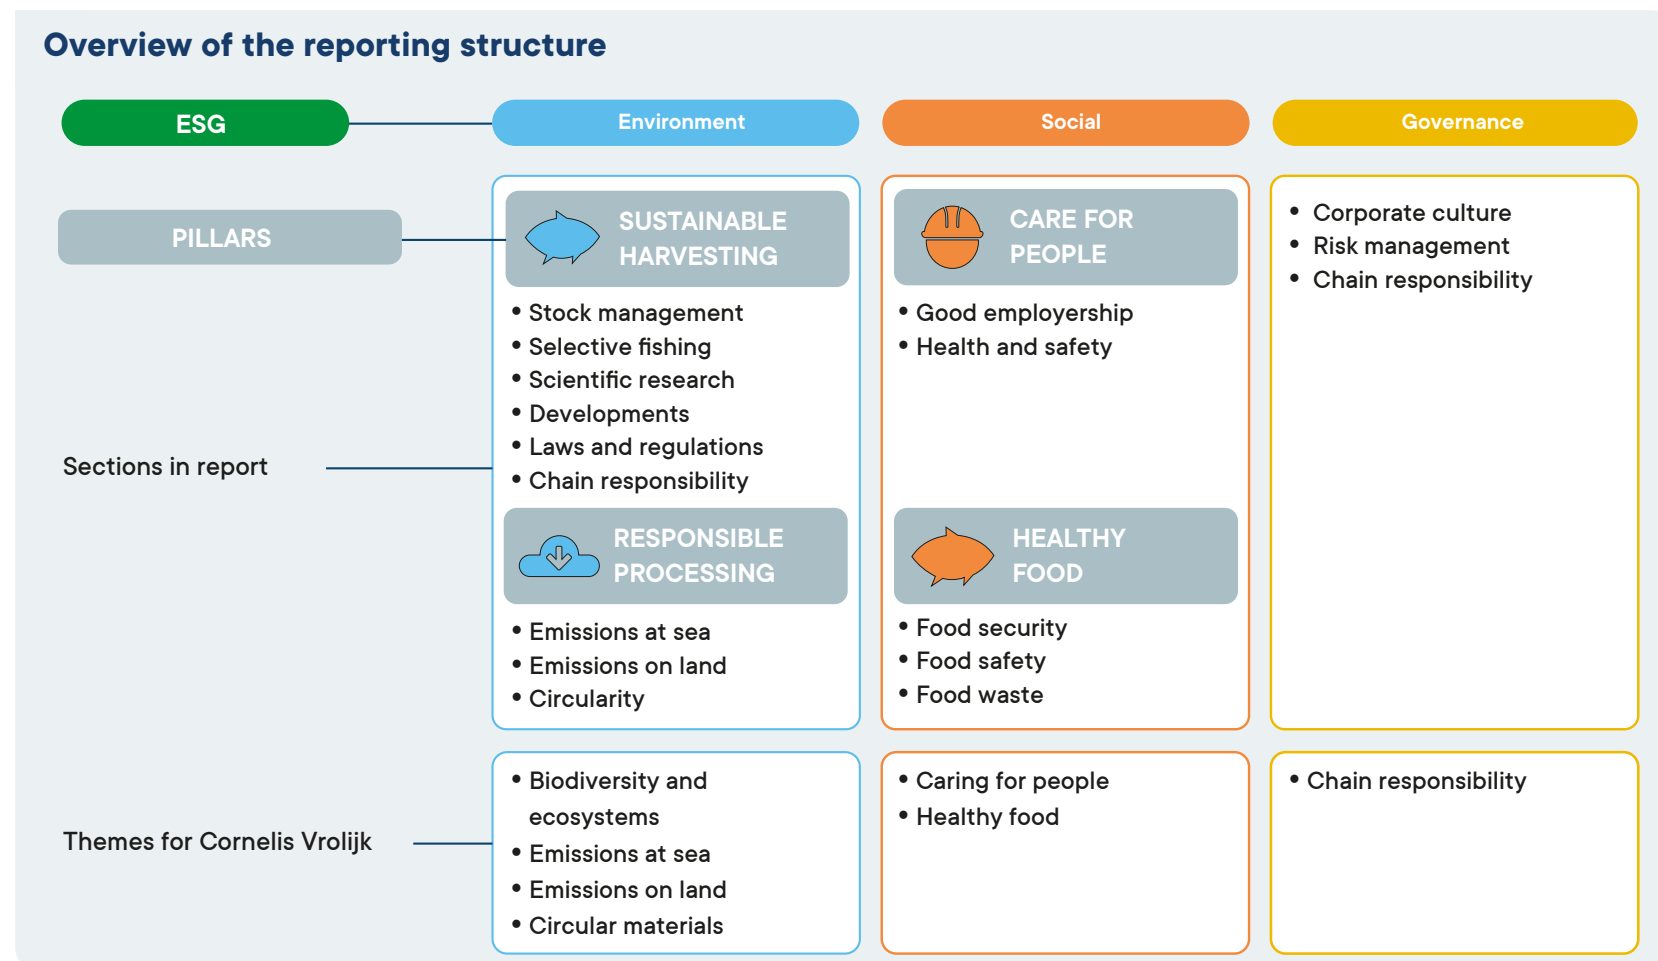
Overview of the reporting structure

| ESG | Environment | Social | Governance |
|---|---|---|---|
| PILLARS | SUSTAINABLE HARVESTING | CARE FOR PEOPLE | |
| Sections in report | • Stock management<br>• Selective fishing<br>• Scientific research<br>• Developments<br>• Laws and regulations<br>• Chain responsibility<br>RESPONSIBLE PROCESSING<br>• Emissions at sea<br>• Emissions on land<br>• Circularity | • Good employership<br>• Health and safety<br>HEALTHY FOOD<br>• Food security<br>• Food safety<br>• Food waste | • Corporate culture<br>• Risk management<br>• Chain responsibility |
| Themes for Cornelis Vrolijk | • Biodiversity and ecosystems<br>• Emissions at sea<br>• Emissions on land<br>• Circular materials | • Caring for people<br>• Healthy food | • Chain responsibility |